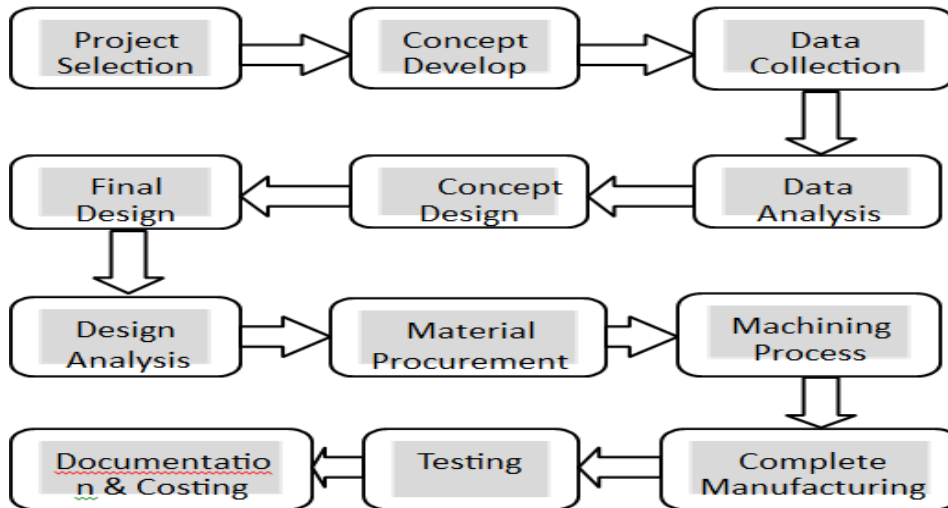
Project Selection

Concept Develop

Data Collection

Data Analysis

Concept Design

Final Design

Design Analysis

Material Procurement

Machining Process

Complete Manufacturing

Testing

Documentatio n & Costing